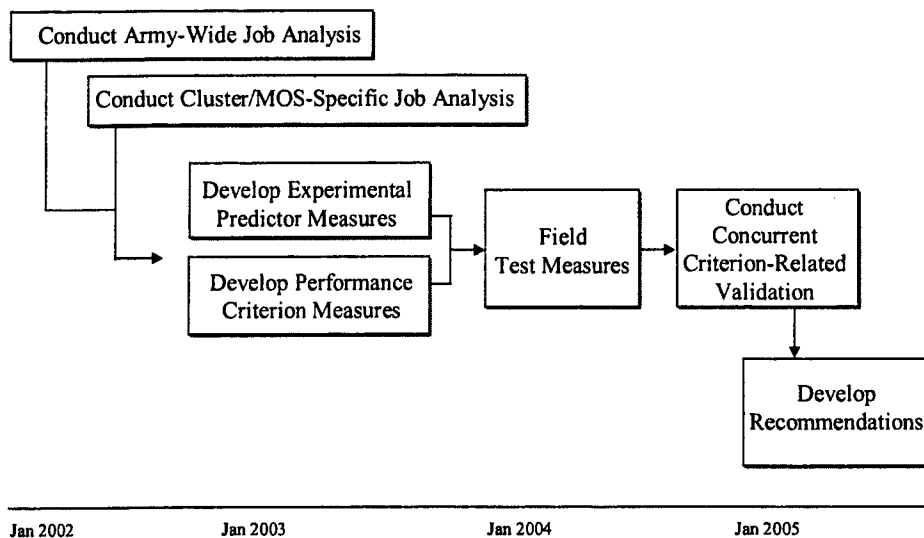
Conduct Army-Wide Job Analysis

Conduct Cluster/MOS-Specific Job Analysis

Develop Experimental Predictor Measures

Develop Performance Criterion Measures

Field Test Measures

Conduct Concurrent Criterion-Related Validation

Develop Recommendations

Jan 2002
Jan 2003
Jan 2004
Jan 2005